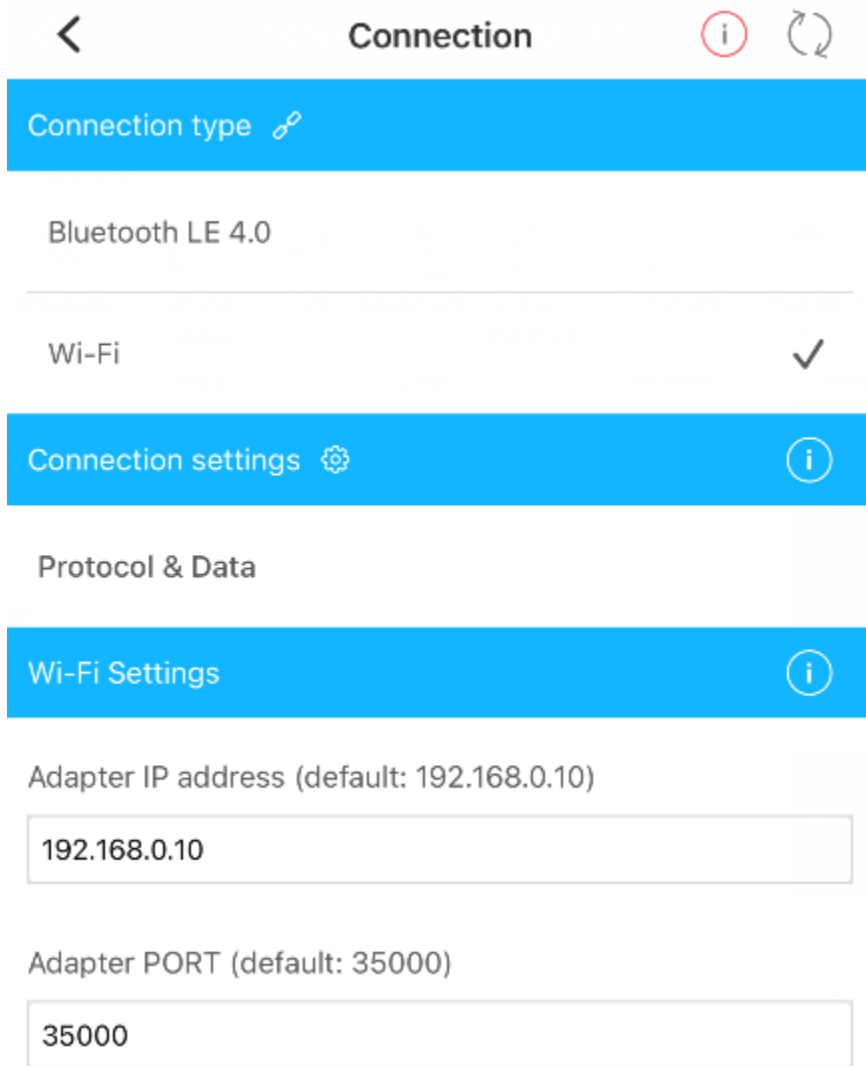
Connection

Connection type

Bluetooth LE 4.0

Wi-Fi

Connection settings

Protocol & Data

Wi-Fi Settings

Adapter IP address (default: 192.168.0.10)

192.168.0.10

Adapter PORT (default: 35000)

35000